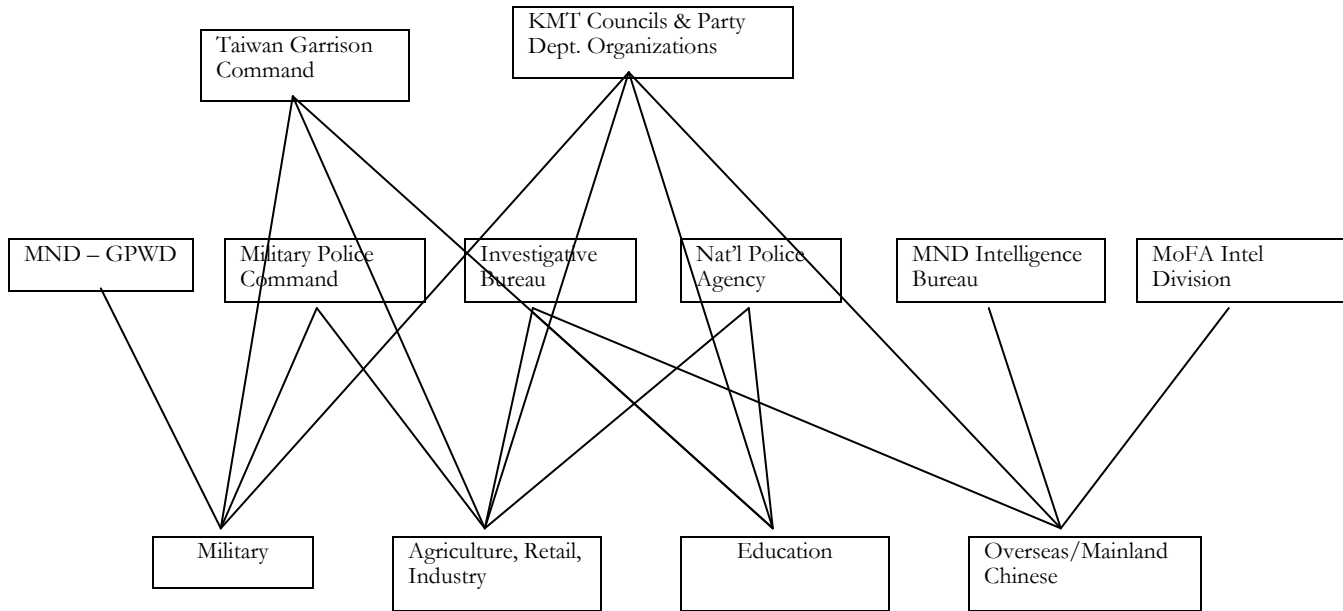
KMT Councils & Party Dept. Organizations

Taiwan Garrison Command

MND – GPWD

Military Police Command

Investigative Bureau

Nat'l Police Agency

MND Intelligence Bureau

MoFA Intel Division

Military

Agriculture, Retail, Industry

Education

Overseas/Mainland Chinese